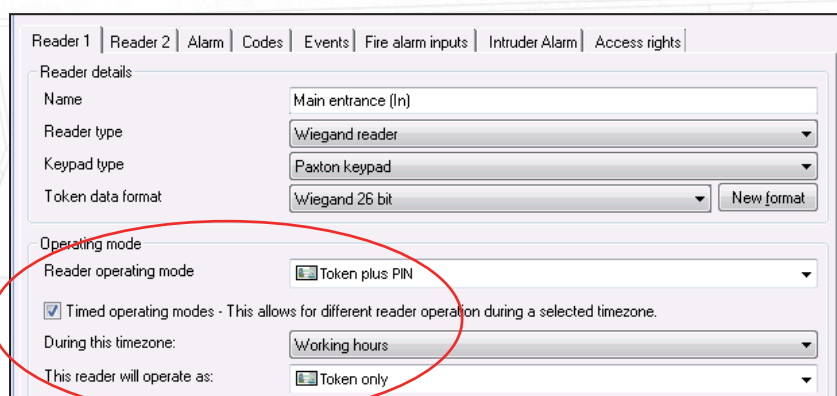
Reader 1 | Reader 2 | Alarm | Codes | Events | Fire alarm inputs | Intruder Alarm | Access rights

Reader details

Name: Main entrance (In)

Reader type: Wiegand reader

Keypad type: Paxton keypad

Token data format: Wiegand 26 bit

New format

Operating mode

Reader operating mode: Token plus PIN

Timed operating modes - This allows for different reader operation during a selected timezone.

During this timezone: Working hours

This reader will operate as: Token only